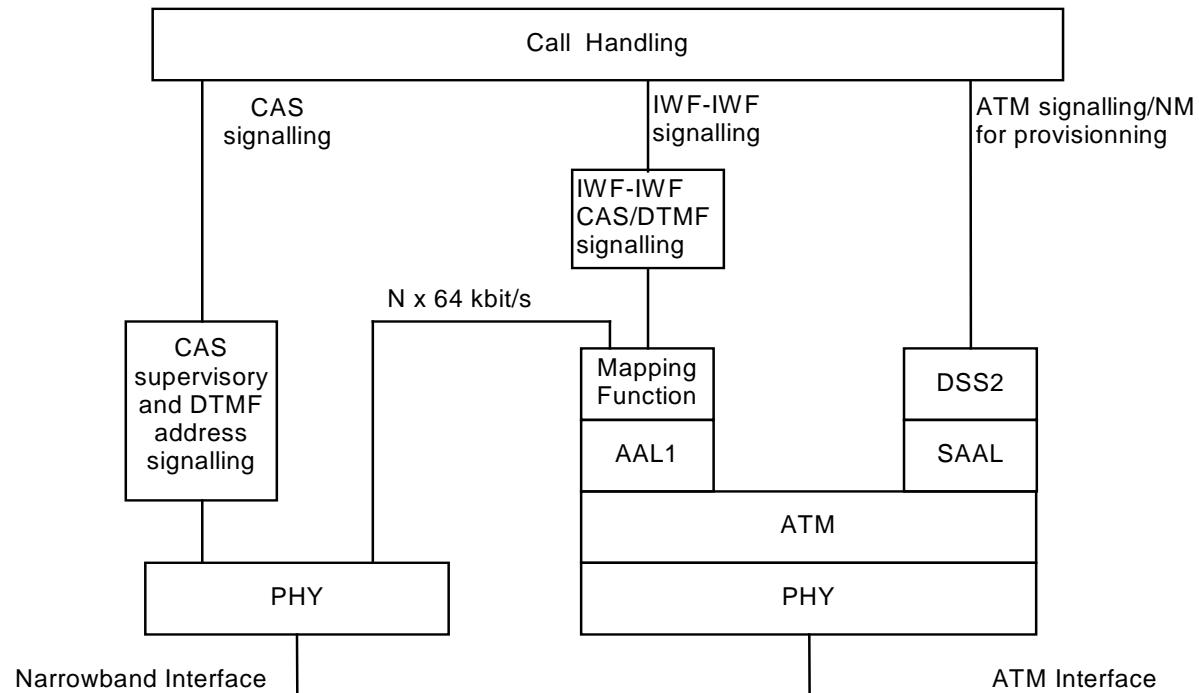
Call Handling

CAS signalling

IWF-IWF signalling

ATM signalling/NM for provisionning

IWF-IWF CAS/DTMF signalling

N x 64 kbit/s

CAS supervisory and DTMF address signalling

Mapping Function

AAL1

DSS2

SAAL

ATM

PHY

PHY

Narrowband Interface

ATM Interface